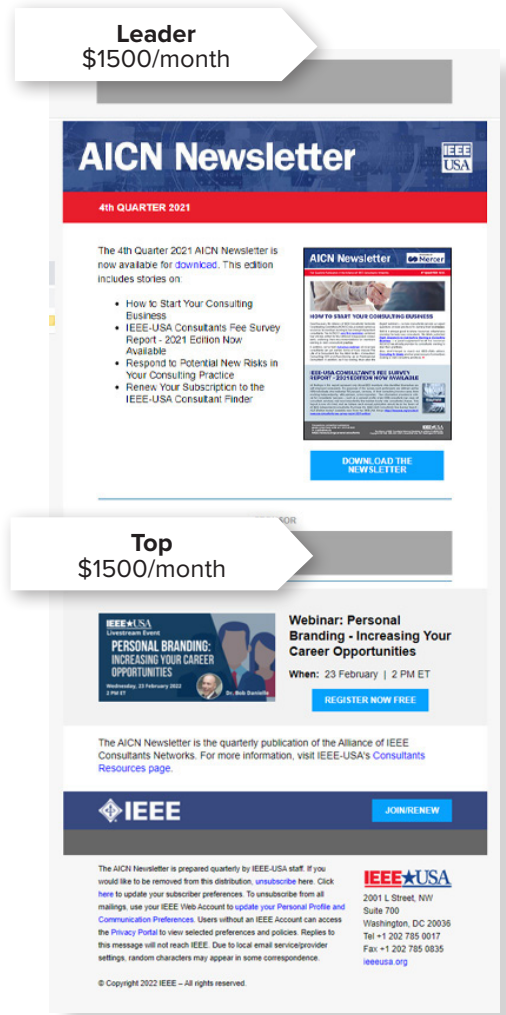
Leader
$1500/month

AICN Newsletter

IEEE USA

4th QUARTER 2021

The 4th Quarter 2021 AICN Newsletter is now available for download. This edition includes stories on:

- How to Start Your Consulting Business
- IEEE-USA Consultants Fee Survey Report - 2021 Edition Now Available
- Respond to Potential New Risks in Your Consulting Practice
- Renew Your Subscription to the IEEE-USA Consultant Finder

AICN Newsletter

Mercer

HOW TO START YOUR CONSULTING BUSINESS

IEEE-USA CONSULTANTS FEE SURVEY REPORT - 2021 EDITION NOW AVAILABLE

DOWNLOAD THE NEWSLETTER

Top
$1500/month

IEEE USA Livestream Event
PERSONAL BRANDING: INCREASING YOUR CAREER OPPORTUNITIES
Wednesday, 23 February 2022 2 PM ET
Dr. Bob Danielle

Webinar: Personal Branding - Increasing Your Career Opportunities

When: 23 February | 2 PM ET

REGISTER NOW FREE

The AICN Newsletter is the quarterly publication of the Alliance of IEEE Consultants Networks. For more information, visit IEEE-USA's Consultants Resources page.

IEEE

JOIN/RENEW

The AICN Newsletter is prepared quarterly by IEEE-USA staff. If you would like to be removed from this distribution, unsubscribe here. Click here to update your subscriber preferences. To unsubscribe from all mailings, use your IEEE Web Account to update your Personal Profile and Communication Preferences. Users without an IEEE Account can access the Privacy Portal to view selected preferences and policies. Replies to this message will not reach IEEE. Due to local email service/provider settings, random characters may appear in some correspondence.

© Copyright 2022 IEEE – All rights reserved.

IEEE USA
2001 L Street, NW
Suite 700
Washington, DC 20036
Tel +1 202 785 0017
Fax +1 202 785 0835
ieeeusa.org